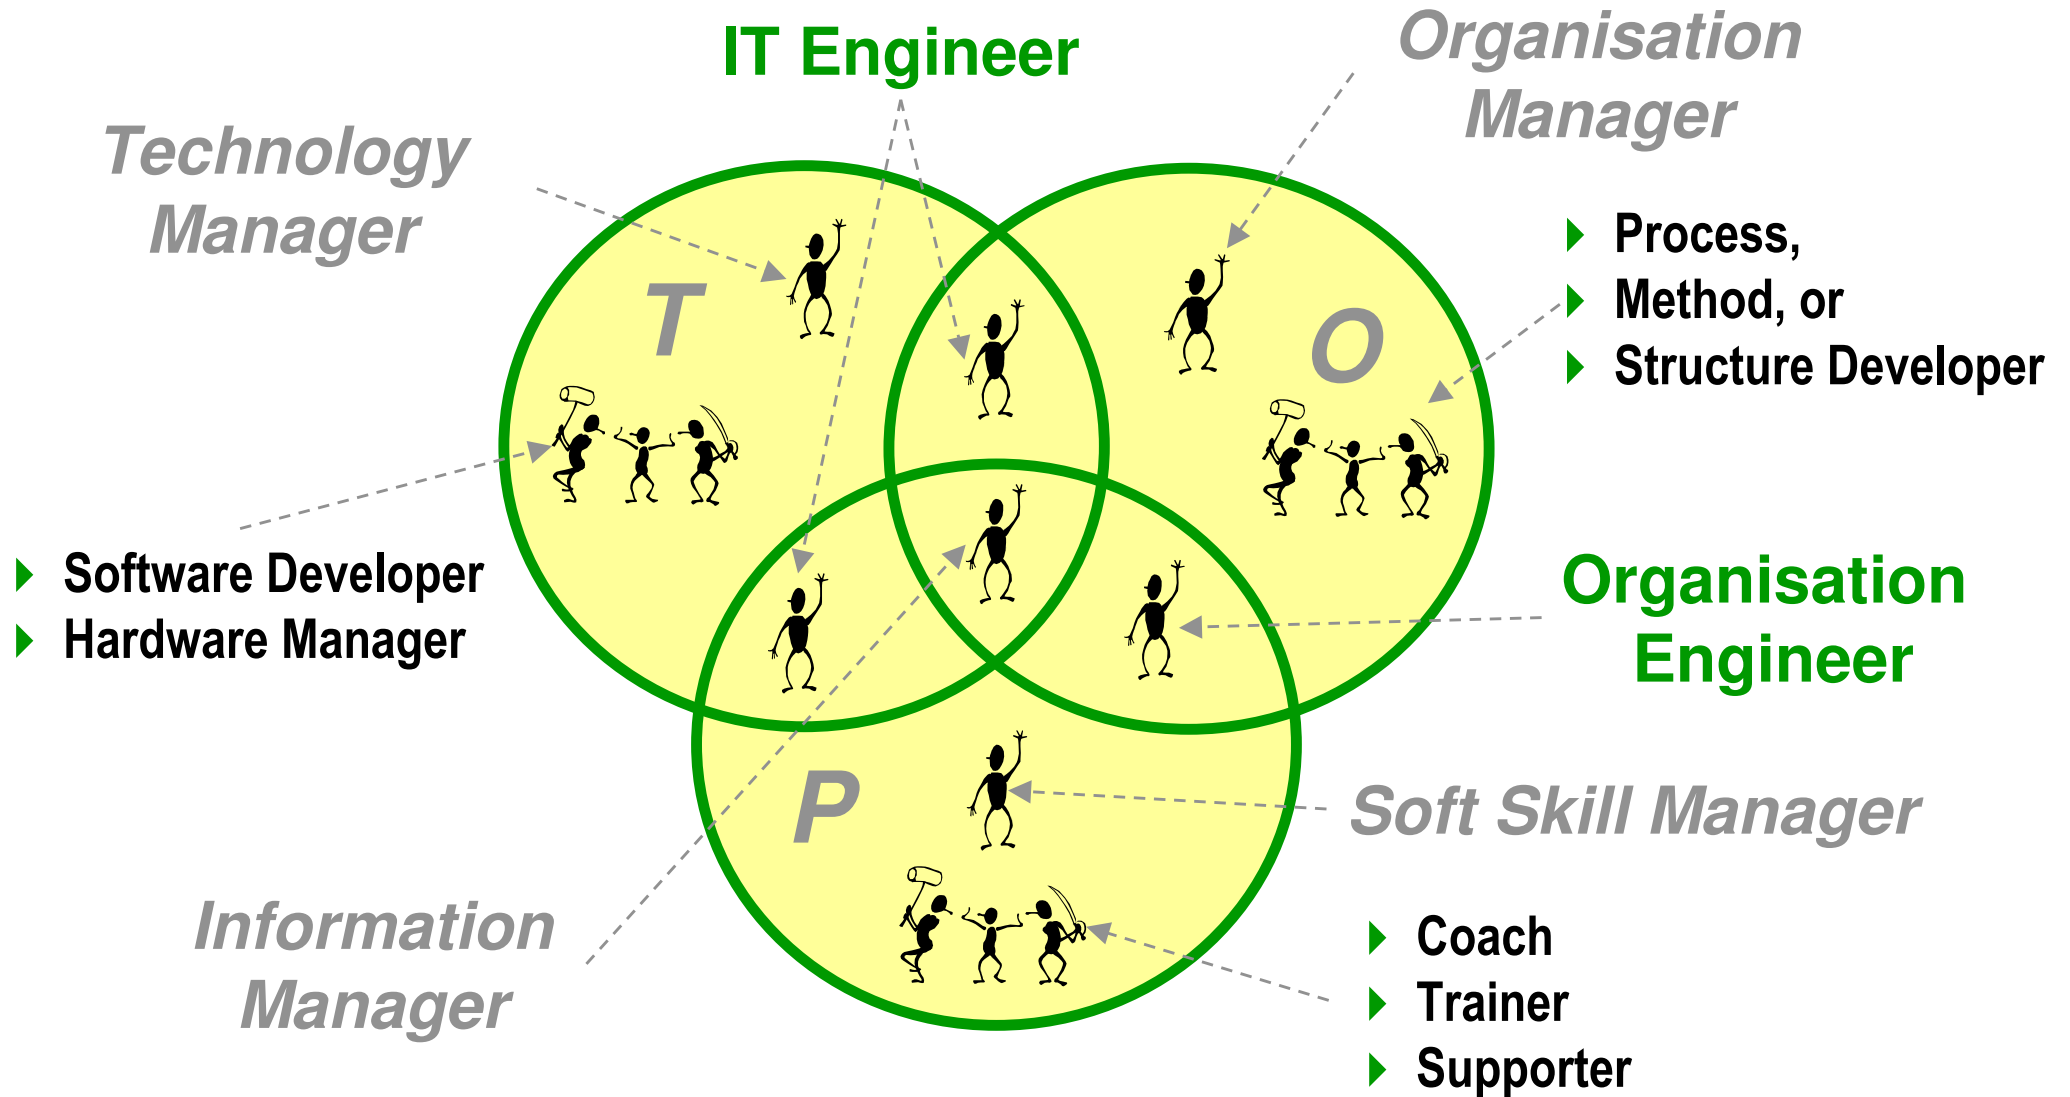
IT Engineer

Organisation Manager

Technology Manager

Process,
Method, or
Structure Developer

T

O

Software Developer
Hardware Manager

Organisation Engineer

P

Soft Skill Manager

Information Manager

Coach
Trainer
Supporter